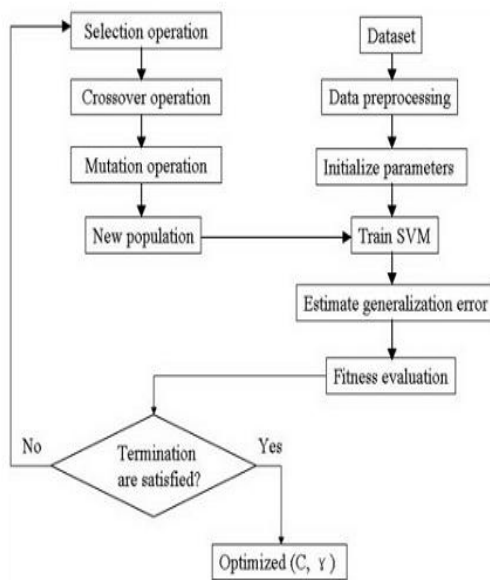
Selection operation

Crossover operation

Mutation operation

New population

Dataset

Data preprocessing

Initialize parameters

Train SVM

Estimate generalization error

Fitness evaluation

No

Termination are satisfied?

Yes

Optimized (C, $\gamma$)